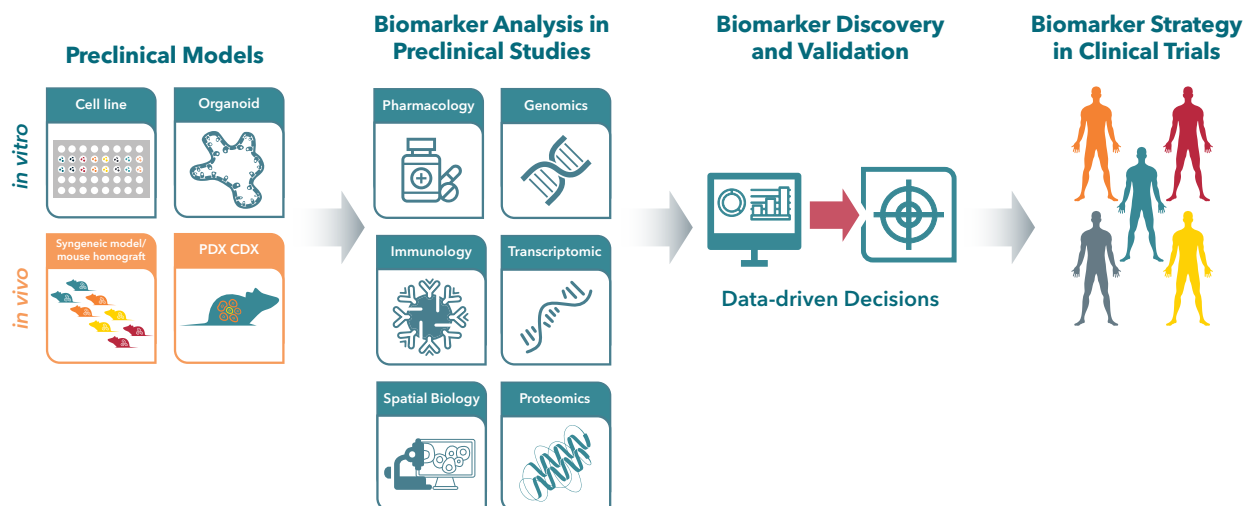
Preclinical Models

in vitro

Cell line

Organoid

in vivo

Syngeneic model/ mouse homograft

PDX CDX

Biomarker Analysis in Preclinical Studies

Pharmacology

Genomics

Immunology

Transcriptomic

Spatial Biology

Proteomics

Biomarker Discovery and Validation

Data-driven Decisions

Biomarker Strategy in Clinical Trials